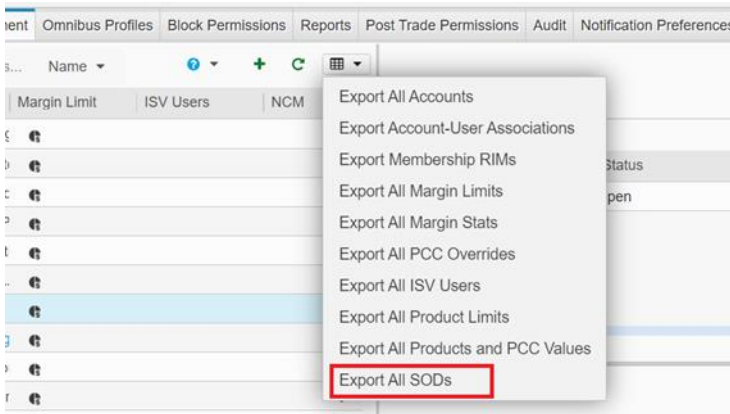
nent | Omnibus Profiles | Block Permissions | Reports | Post Trade Permissions | Audit | Notification Preference

s... Name ▾

Margin Limit | ISV Users | NCM

Export All Accounts
Export Account-User Associations
Export Membership RIMs
Export All Margin Limits
Export All Margin Stats
Export All PCC Overrides
Export All ISV Users
Export All Product Limits
Export All Products and PCC Values
Export All SODs

Status
pen